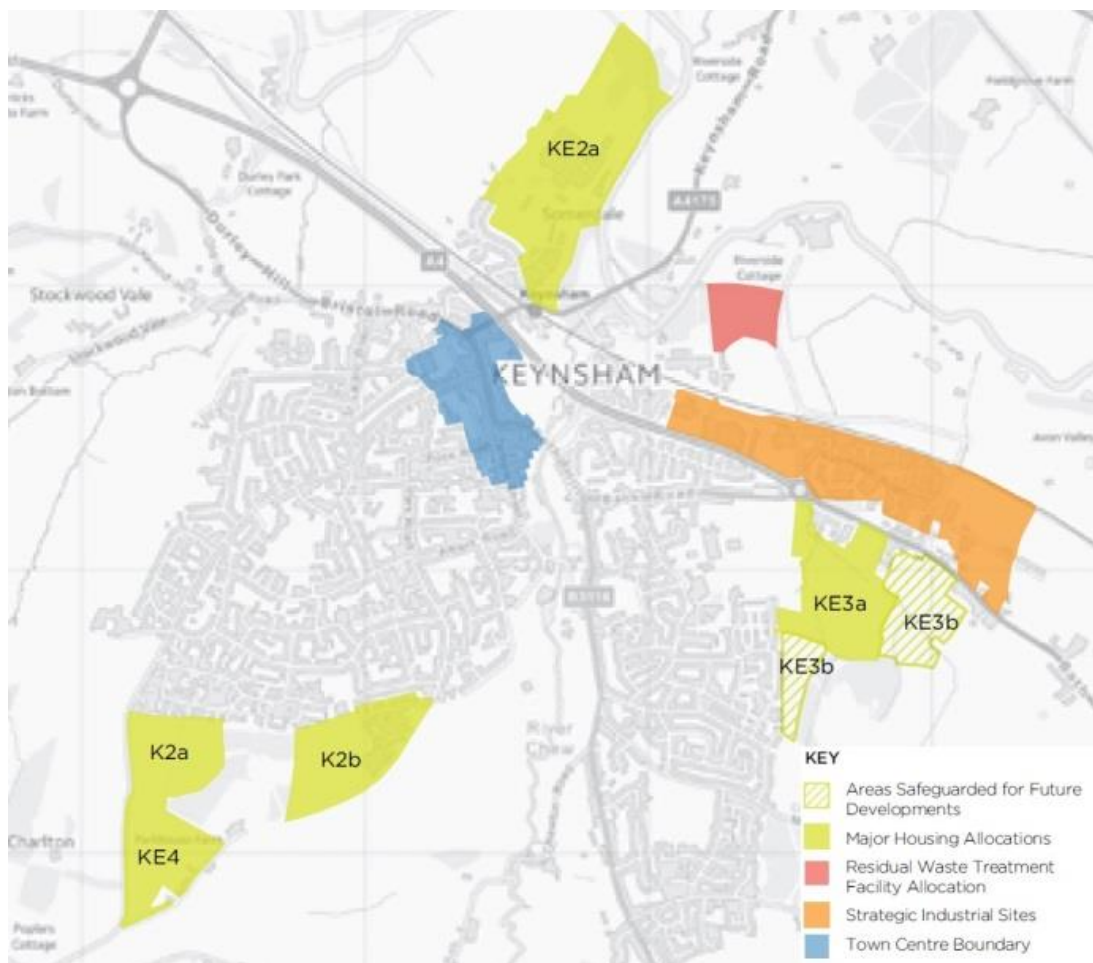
KE2a

Riverside Cottage

Keynsham Road

Durley Park Cottage

A4175

A4

Durley Hill

Bristol Road

Somerdale

Riverside Cottage

Stockwood Vale

Stockwood Vale

Keynsham

KEYNSHAM

Avon Valley

B3116

KE3a

KE3b

KE3b

River Chew

K2a

K2b

Charlton

KE4

Parkhouse Farm

Poplars Cottage

KEY

Areas Safeguarded for Future Developments

Major Housing Allocations

Residual Waste Treatment Facility Allocation

Strategic Industrial Sites

Town Centre Boundary